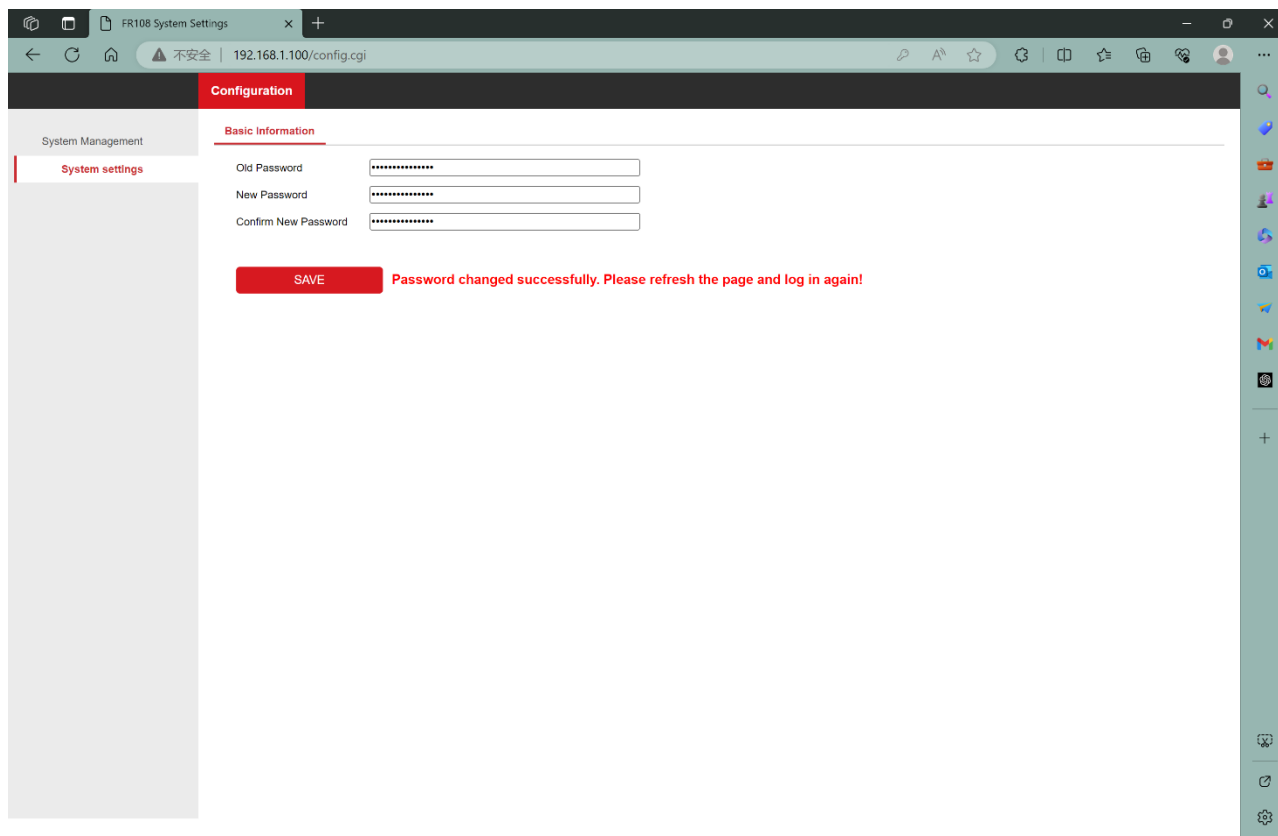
FR108 System Settings

不安全 | 192.168.1.100/config.cgi

Configuration

System Management

System settings

Basic Information

Old Password ••••••••••••••••

New Password ••••••••••••••••

Confirm New Password ••••••••••••••••

SAVE

Password changed successfully. Please refresh the page and log in again!